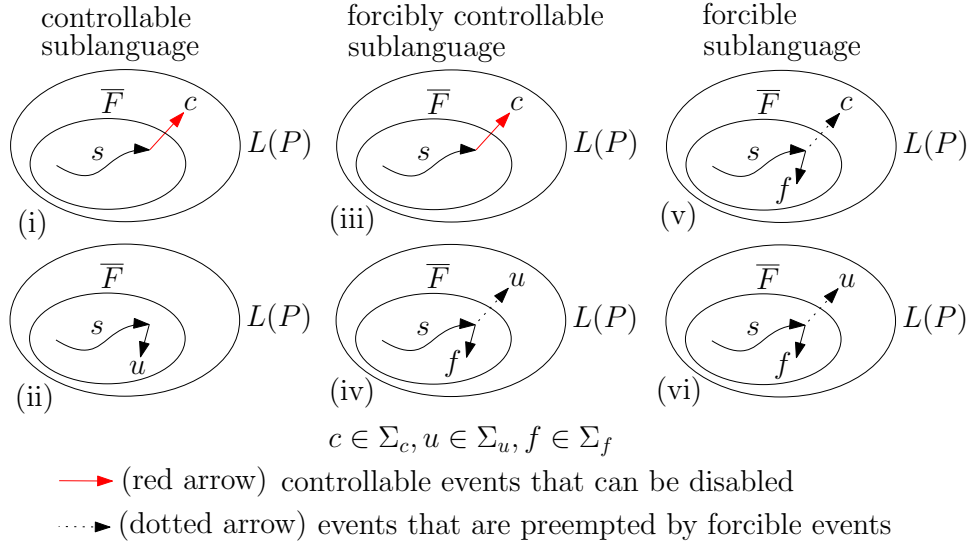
controllable sublanguage

forcibly controllable sublanguage

forcible sublanguage

$\overline{F}$ $c$ $s$ $L(P)$ (i)

$\overline{F}$ $c$ $s$ $L(P)$ (iii)

$\overline{F}$ $c$ $s$ $f$ $L(P)$ (v)

$\overline{F}$ $s$ $u$ $L(P)$ (ii)

$\overline{F}$ $u$ $s$ $f$ $L(P)$ (iv)

$\overline{F}$ $u$ $s$ $f$ $L(P)$ (vi)

$c \in \Sigma_c, u \in \Sigma_u, f \in \Sigma_f$

(red arrow) controllable events that can be disabled

(dotted arrow) events that are preempted by forcible events